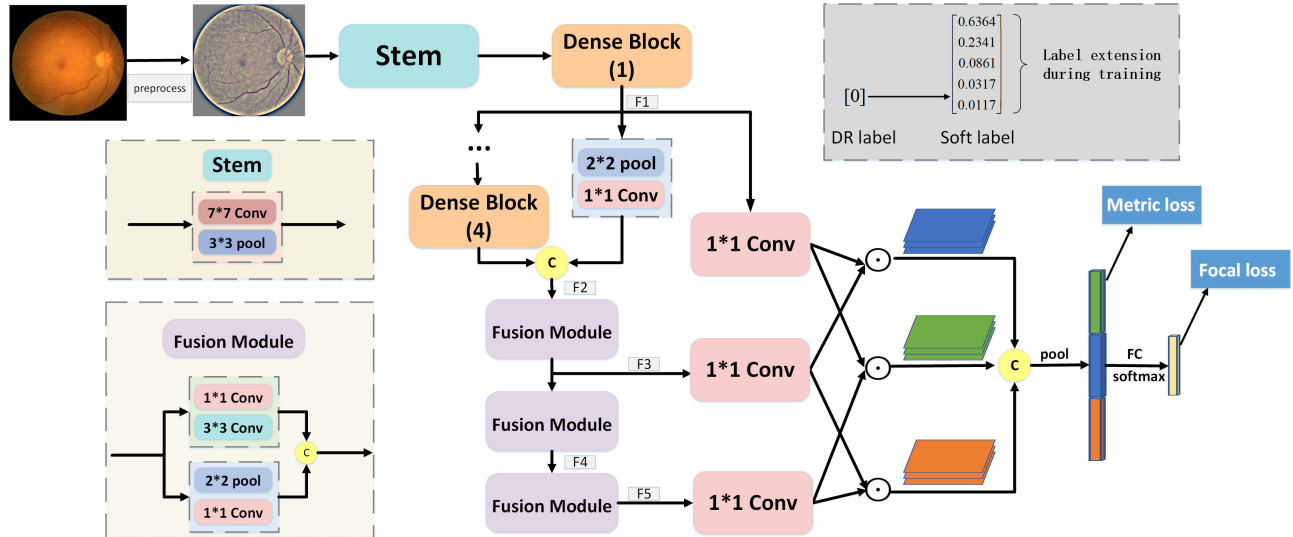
preprocess

Stem

Dense Block (1)

F1

...

2*2 pool
1*1 Conv

Dense Block (4)

C

F2

Fusion Module

F3

Fusion Module

F4

Fusion Module

F5

1*1 Conv

1*1 Conv

1*1 Conv

$\odot$

$\odot$

$\odot$

C

pool

Metric loss

Focal loss

FC
softmax

$\begin{bmatrix} 0.6364 \\ 0.2341 \\ 0.0861 \\ 0.0317 \\ 0.0117 \end{bmatrix}$

Label extension during training

[0]

DR label

Soft label

Stem

7*7 Conv
3*3 pool

Fusion Module

1*1 Conv
3*3 Conv

C

2*2 pool
1*1 Conv